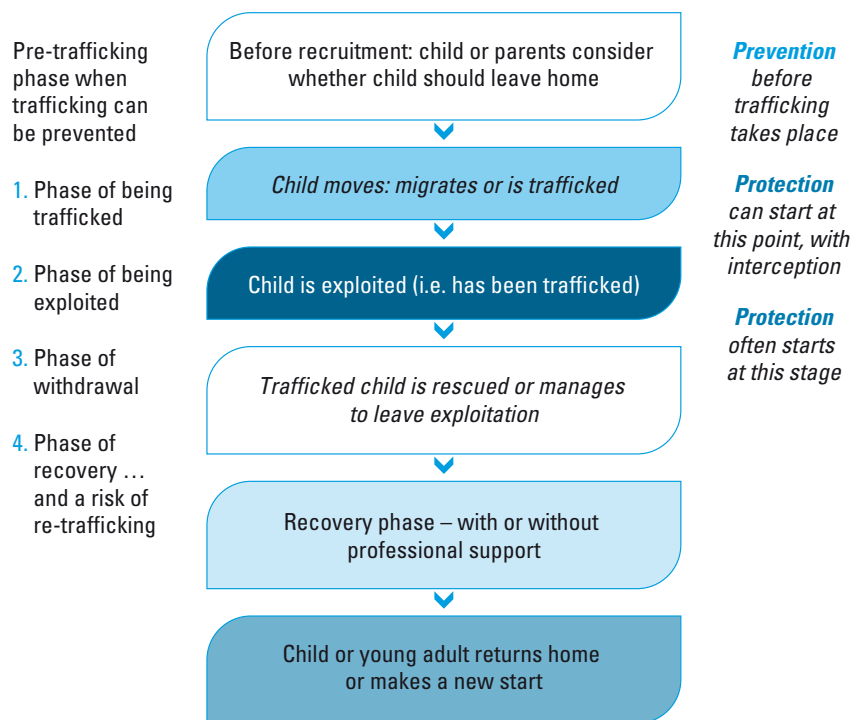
Pre-trafficking phase when trafficking can be prevented

Before recruitment: child or parents consider whether child should leave home

Prevention before trafficking takes place

1. Phase of being trafficked

Child moves: migrates or is trafficked

Protection can start at this point, with interception

2. Phase of being exploited

Child is exploited (i.e. has been trafficked)

Protection often starts at this stage

3. Phase of withdrawal

Trafficked child is rescued or manages to leave exploitation

4. Phase of recovery … and a risk of re-trafficking

Recovery phase – with or without professional support

Child or young adult returns home or makes a new start